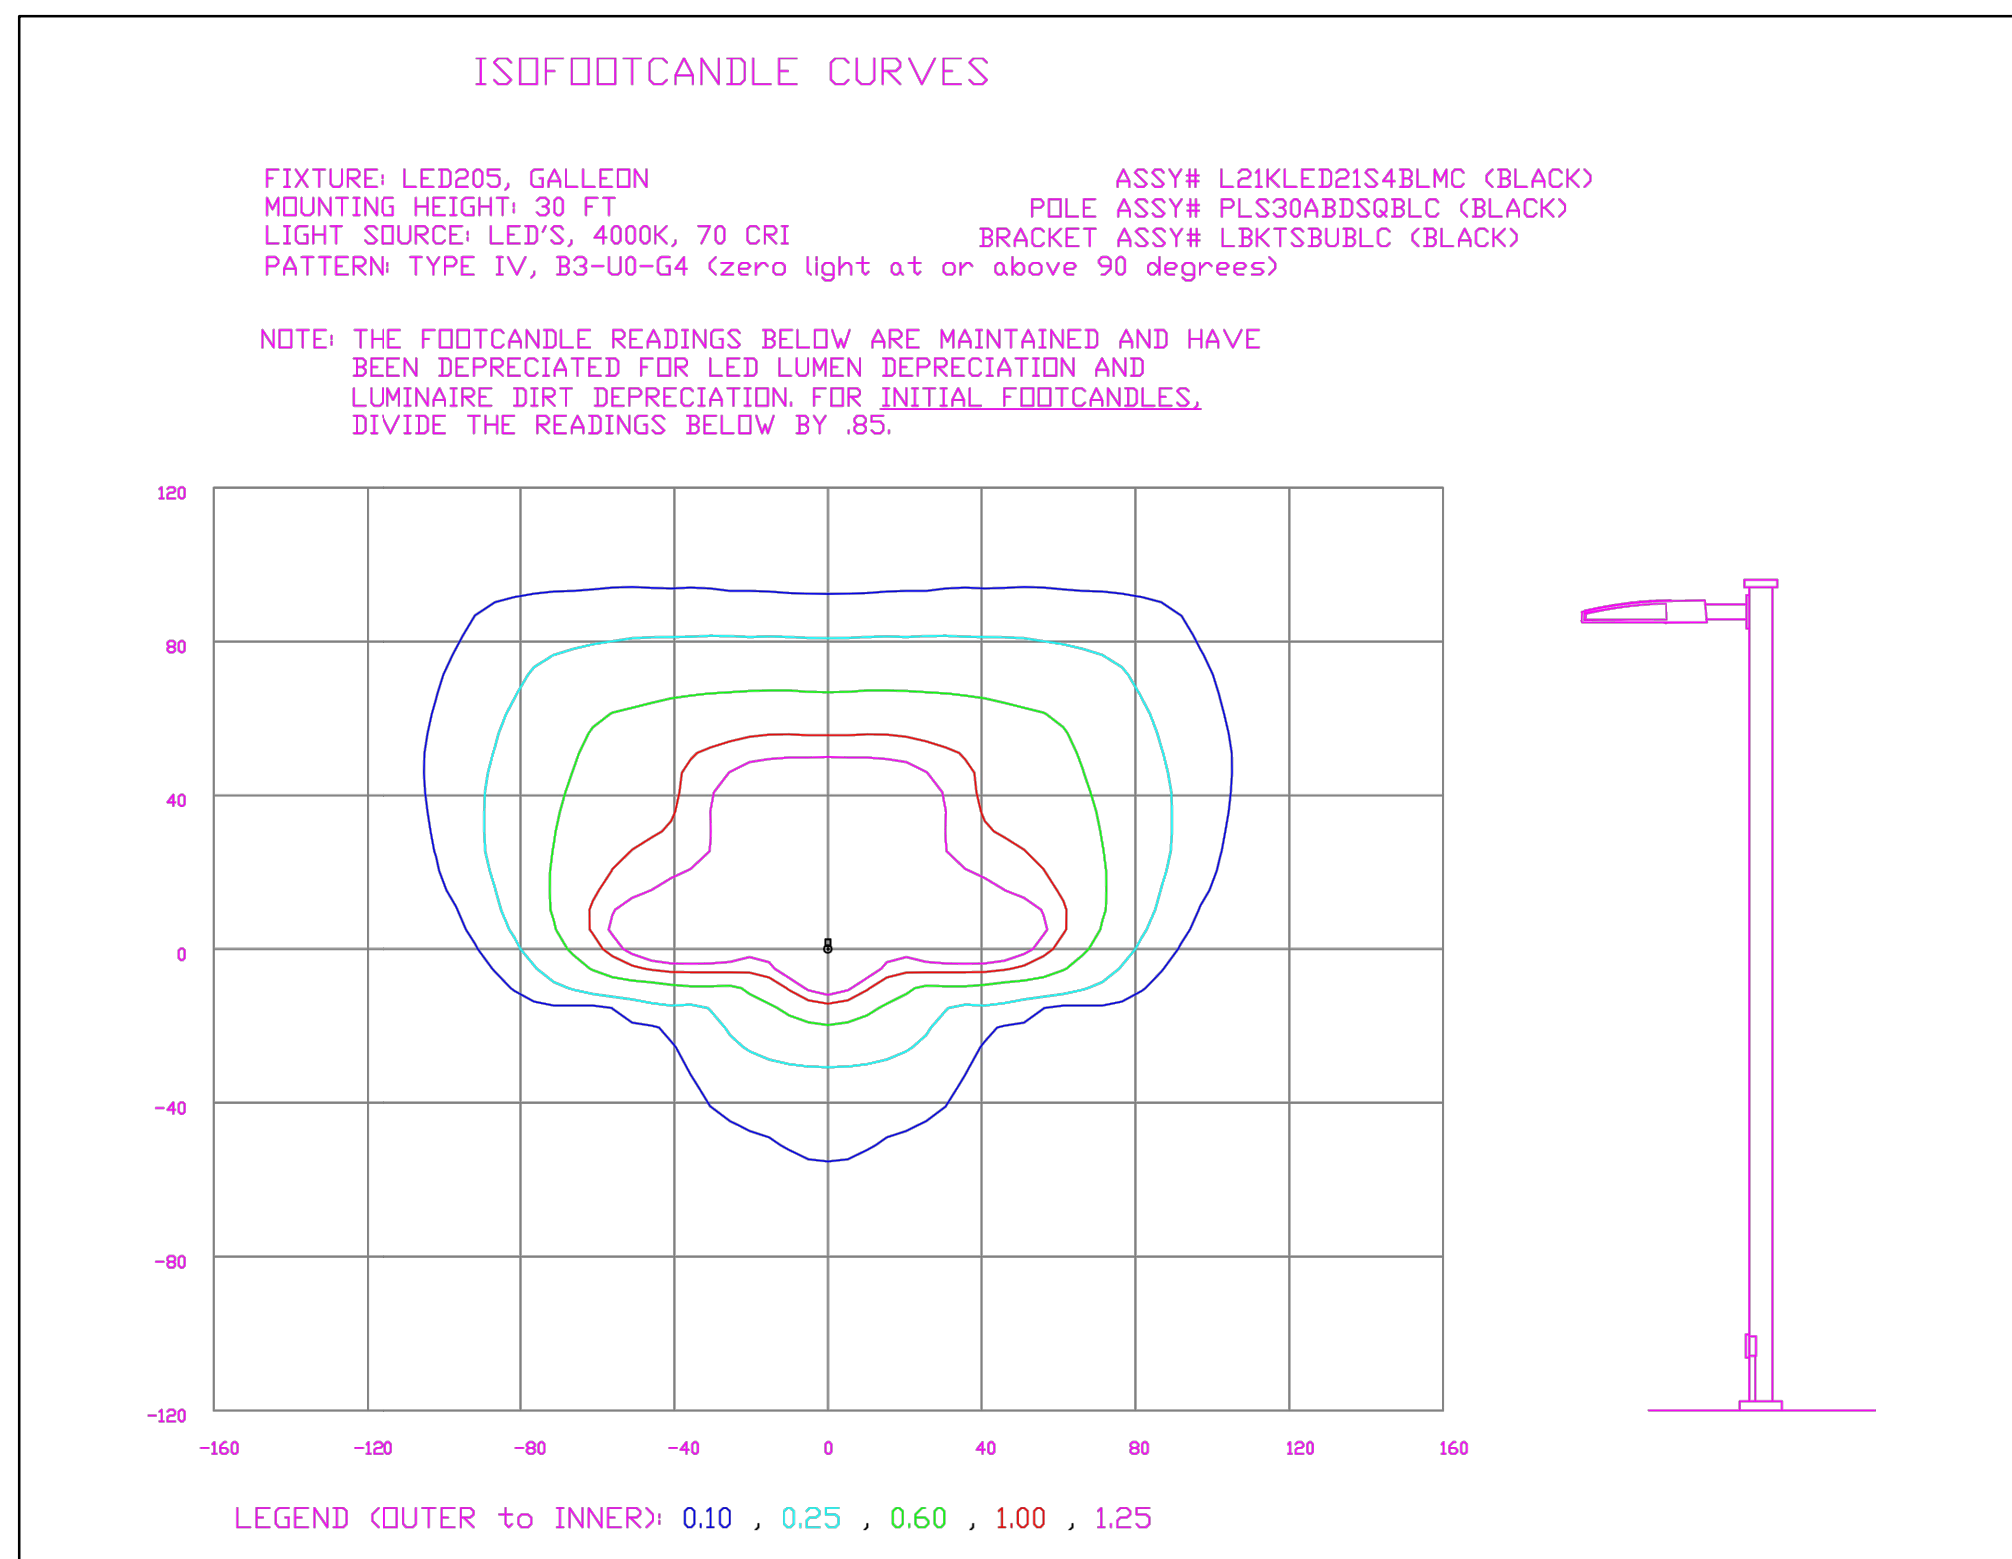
ISOFOOTCANDLE CURVES

FIXTURE: LED205, GALLEON
MOUNTING HEIGHT: 30 FT
LIGHT SOURCE: LED'S, 4000K, 70 CRI
PATTERN: TYPE IV, B3-U0-G4 (zero light at or above 90 degrees)

ASSY# L21KLED21S4BLMC (BLACK)
POLE ASSY# PLS30ABDSQBLC (BLACK)
BRACKET ASSY# LBKTSBUBLC (BLACK)

NOTE: THE FOOTCANDLE READINGS BELOW ARE MAINTAINED AND HAVE BEEN DEPRECIATED FOR LED LUMEN DEPRECIATION AND LUMINAIRE DIRT DEPRECIATION. FOR INITIAL FOOTCANDLES, DIVIDE THE READINGS BELOW BY .85.

120
80
40
0
-40
-80
-120

-160 -120 -80 -40 0 40 80 120 160

LEGEND (OUTER to INNER): 0.10 , 0.25 , 0.60 , 1.00 , 1.25